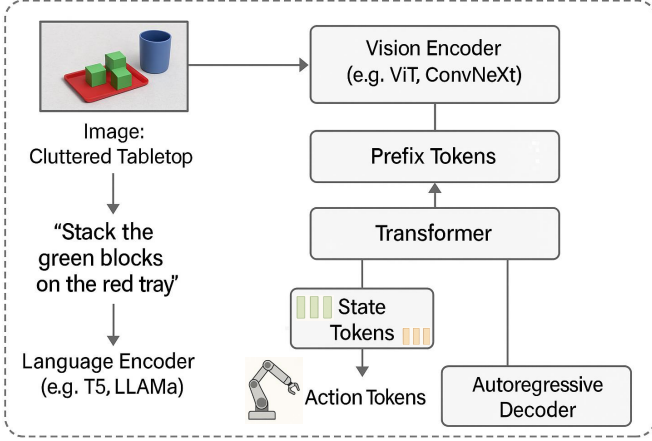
Image:
Cluttered Tabletop

"Stack the green blocks on the red tray"

Language Encoder
(e.g. T5, LLAMa)

Vision Encoder
(e.g. ViT, ConvNeXt)

Prefix Tokens

Transformer

State Tokens

Action Tokens

Autoregressive Decoder